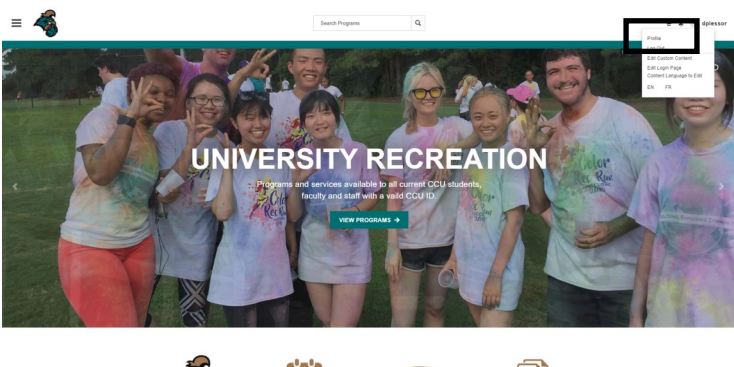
Search Programs

dplessor

Profile
Log Out
Edit Custom Content
Edit Login Page
Content Language to Edit
EN FR

UNIVERSITY RECREATION

Programs and services available to all current CCU students, faculty and staff with a valid CCU ID.

VIEW PROGRAMS →